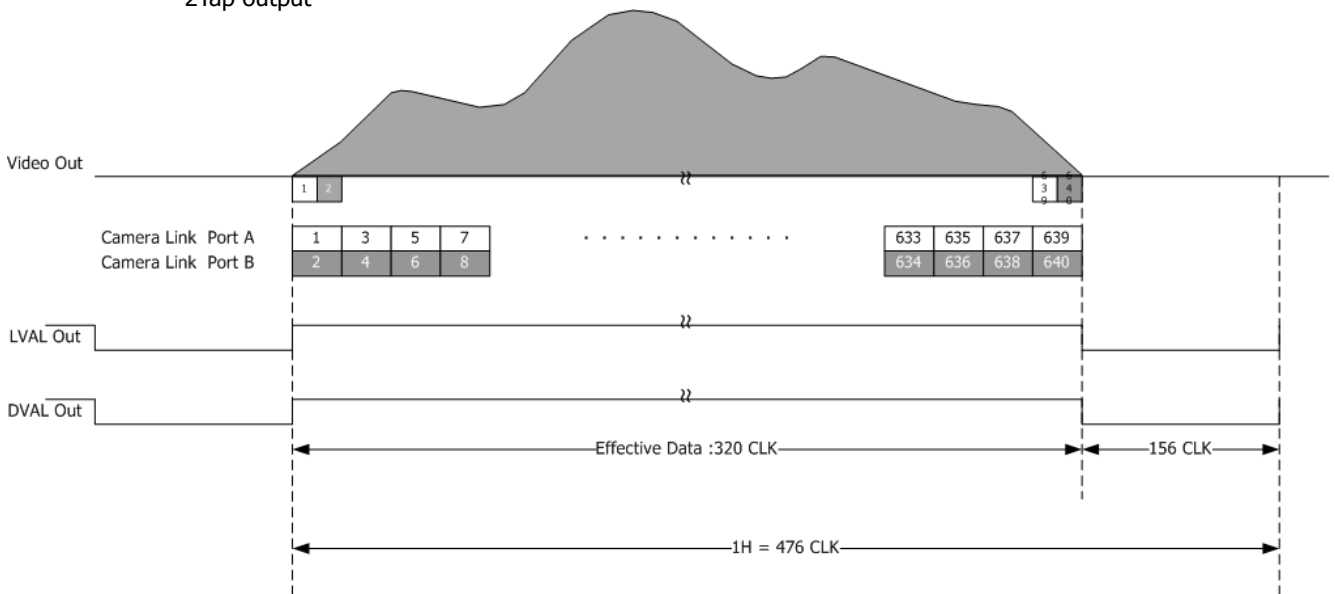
2Tap output

Video Out

1 2 639 640

| Camera Link Port A | 1 | 3 | 5 | 7 | . . . . . . . . . . . . | 633 | 635 | 637 | 639 |
|---|---|---|---|---|---|---|---|---|---|
| Camera Link Port B | 2 | 4 | 6 | 8 | | 634 | 636 | 638 | 640 |

LVAL Out

DVAL Out

Effective Data :320 CLK

156 CLK

1H = 476 CLK